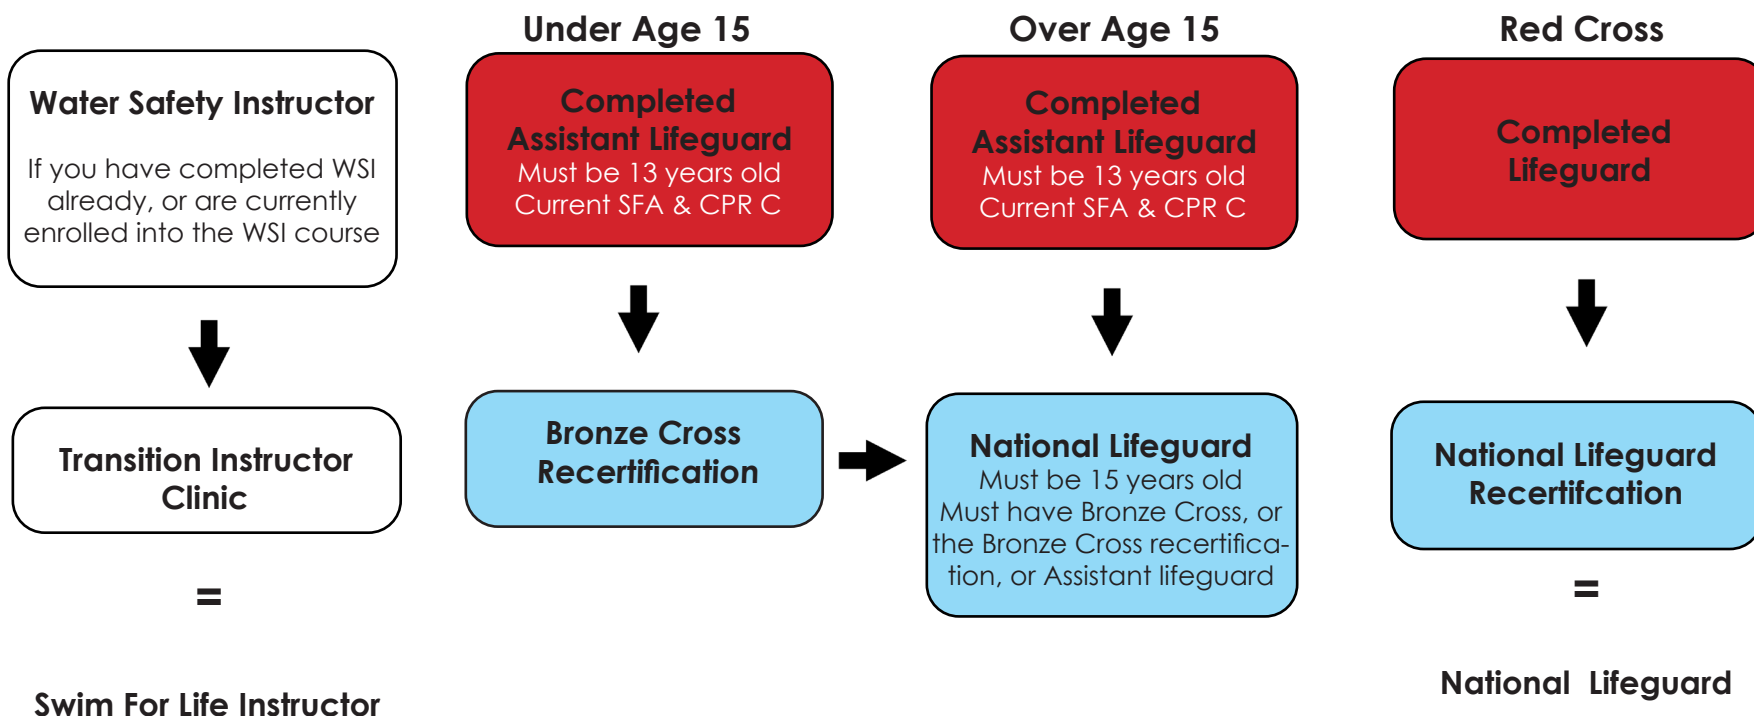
Water Safety Instructor

If you have completed WSI already, or are currently enrolled into the WSI course

Transition Instructor Clinic

=

Swim For Life Instructor

Under Age 15

Completed Assistant Lifeguard
Must be 13 years old
Current SFA & CPR C

Bronze Cross Recertification

Over Age 15

Completed Assistant Lifeguard
Must be 13 years old
Current SFA & CPR C

National Lifeguard
Must be 15 years old
Must have Bronze Cross, or the Bronze Cross recertification, or Assistant lifeguard

Red Cross

Completed Lifeguard

National Lifeguard Recertifcation

=

National Lifeguard